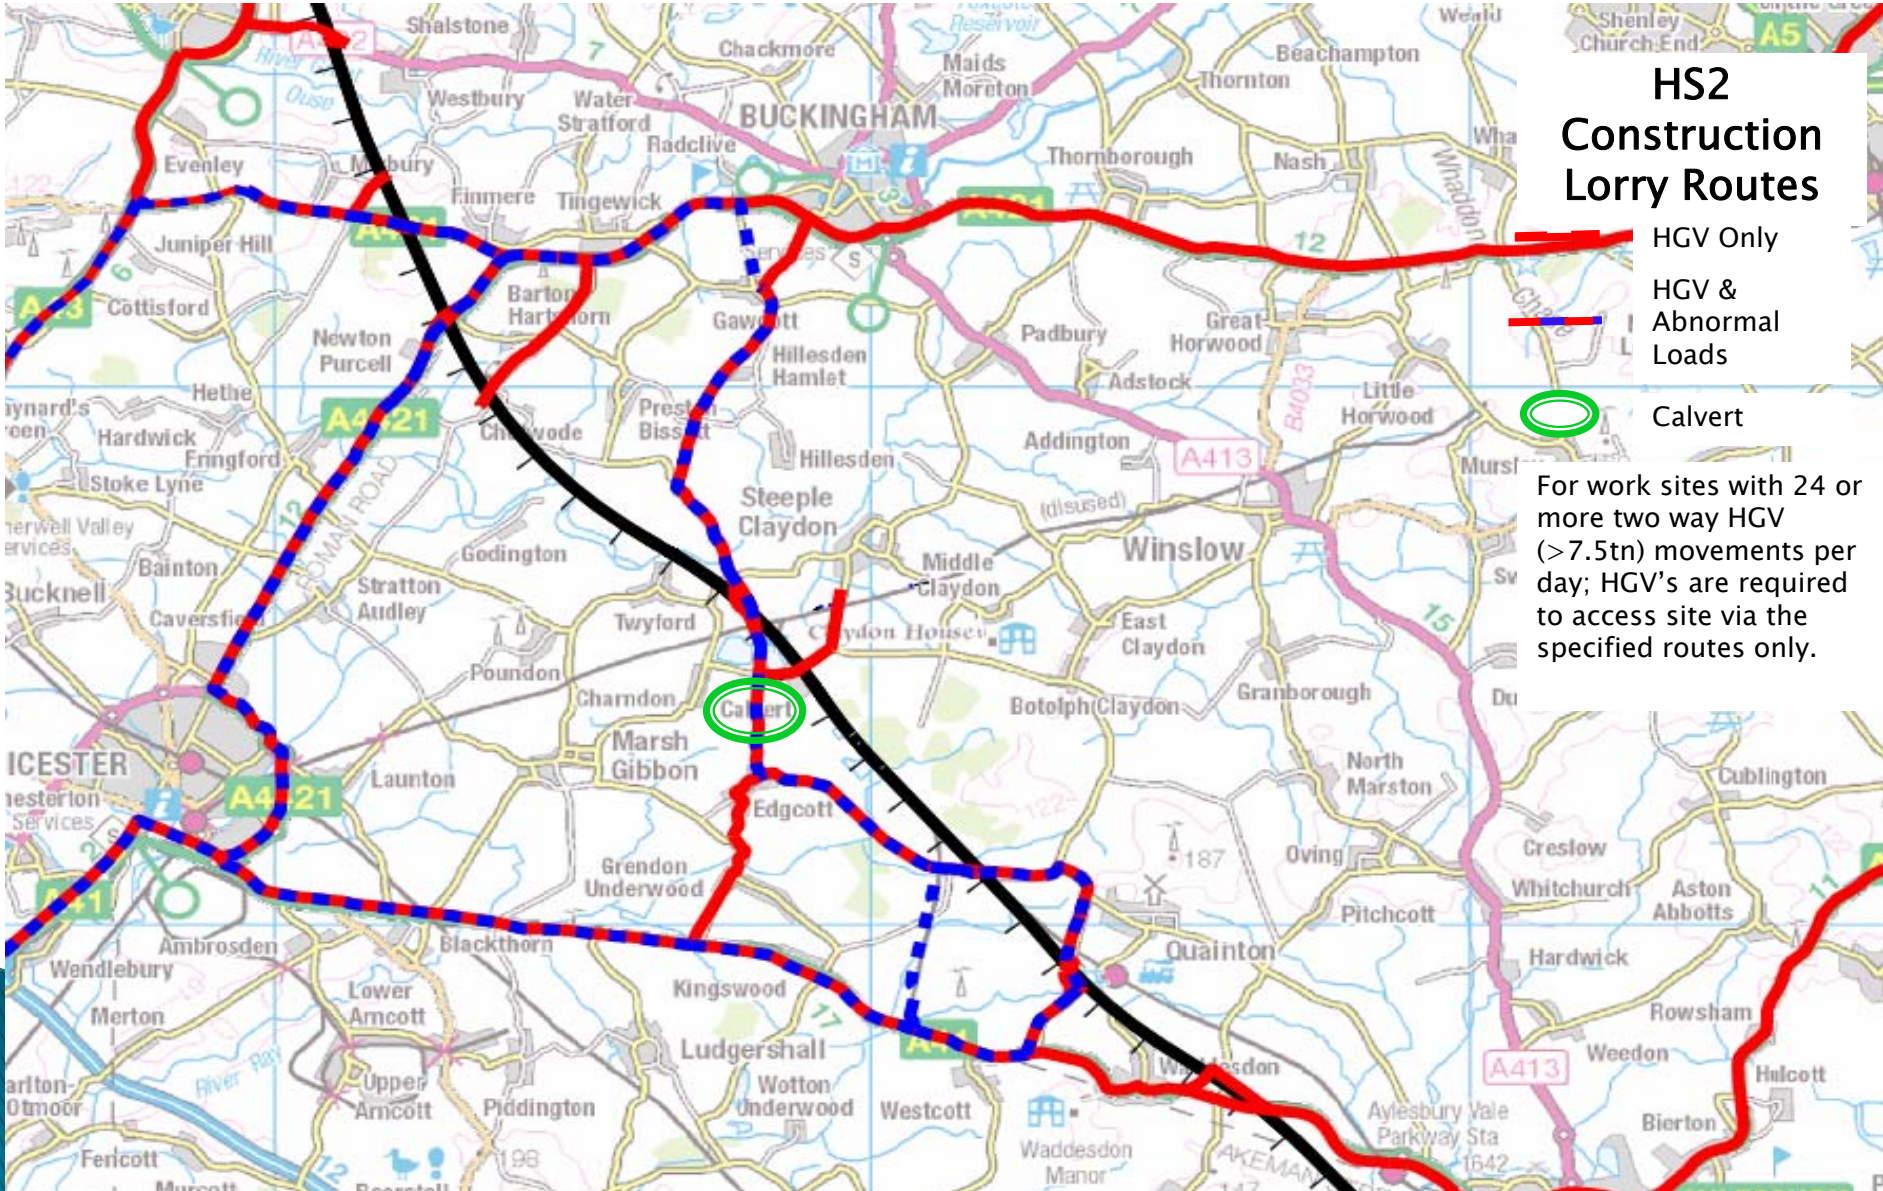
HS2 Construction Lorry Routes

HGV Only

HGV & Abnormal Loads

Calvert

For work sites with 24 or more two way HGV (>7.5tn) movements per day; HGV's are required to access site via the specified routes only.

Shalstone
Chackmore
Maids Moreton
Beachampton
Thornton
Westbury
Water Stratford
BUCKINGHAM
Radclive
Evenley
Mixbury
Finmere
Tingewick
Thornborough
Nash
Juniper Hill
A421
Cottisford
Barton Hartshorn
Gawcott
Newton Purcell
Hillesden Hamlet
Padbury
Great Horwood
Adstock
Little Horwood
Hethe
Hardwick
Fringford
Stoke Lyne
A4421
Chetwode
Preston Bissett
Hillesden
Addington
A413
Steeple Claydon
Winslow
Middle Claydon
(disused)
Bainton
Godington
Bucknell
Stratton Audley
Caversfield
Twyford
Claydon House
East Claydon
Poundon
Charndon
Calvert
Botolph Claydon
Granborough
Marsh Gibbon
ICESTER
A4421
Launton
Edgcott
North Marston
Cublington
Creslow
Grendon Underwood
Oving
Whitchurch
Aston Abbotts
Pitchcott
Ambrosden
Blackthorn
Quainton
Wendlebury
Hardwick
Merton
Lower Arncott
Kingswood
Rowsham
Ludgershall
Upper Arncott
Wotton Underwood
Westcott
Waddesdon
Weedon
A413
Hulcott
Piddington
Aylesbury Vale Parkway Sta
Bierton
Fencott
Waddesdon Manor
A41
A43
A5
Reservoir
Shenley Church End
River Ouse
Romman Road
187